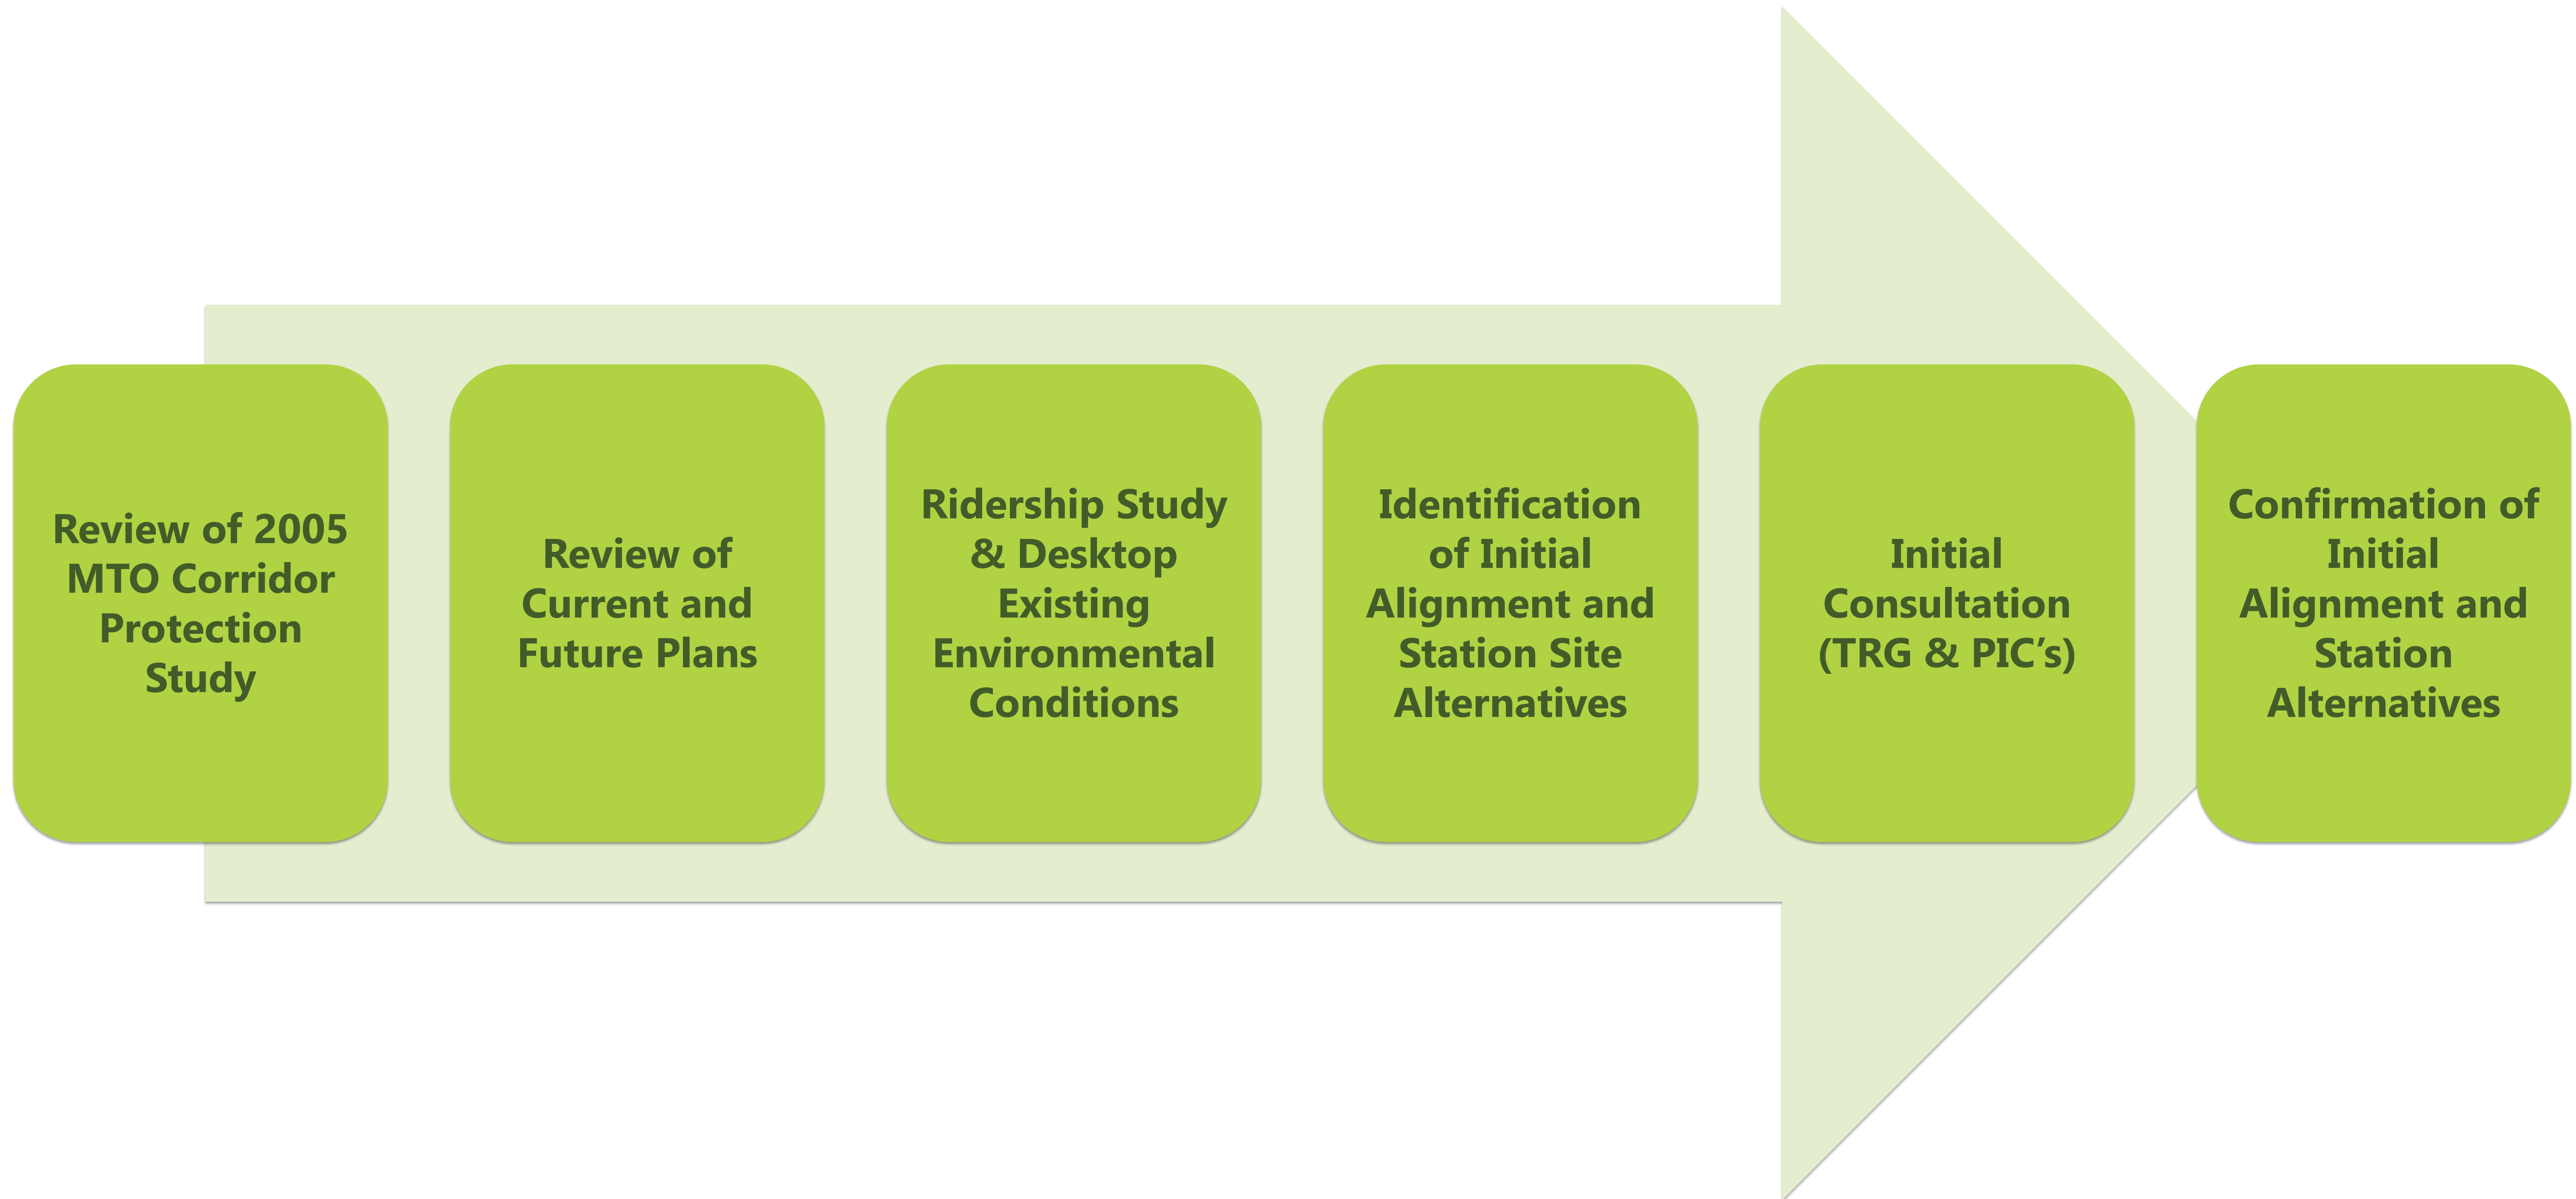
Review of 2005 MTO Corridor Protection Study

Review of Current and Future Plans

Ridership Study & Desktop Existing Environmental Conditions

Identification of Initial Alignment and Station Site Alternatives

Initial Consultation (TRG & PIC’s)

Confirmation of Initial Alignment and Station Alternatives